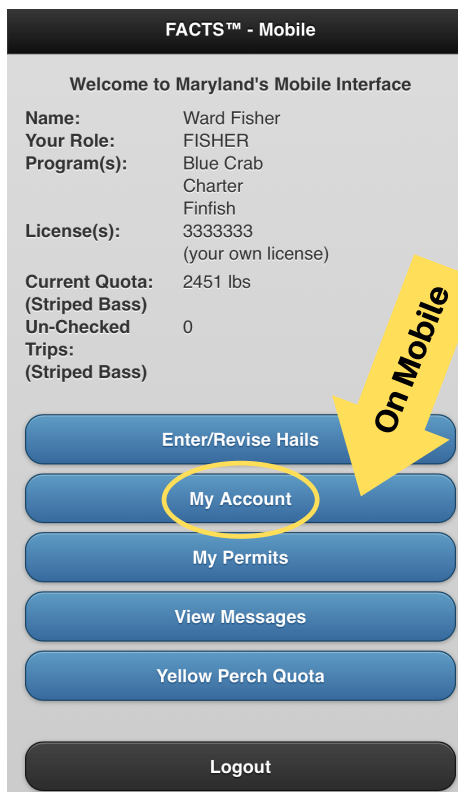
FACTS™ - Mobile

Welcome to Maryland's Mobile Interface

| | |
|---|---|
| Name: | Ward Fisher |
| Your Role: | FISHER |
| Program(s): | Blue Crab<br>Charter<br>Finfish |
| License(s): | 3333333<br>(your own license) |
| Current Quota: (Striped Bass) | 2451 lbs |
| Un-Checked Trips: (Striped Bass) | 0 |

On Mobile

Enter/Revise Hails

My Account

My Permits

View Messages

Yellow Perch Quota

Logout